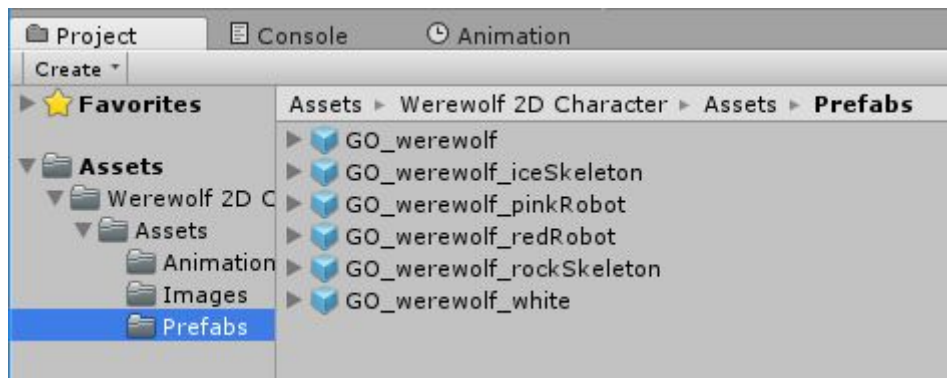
Project Console Animation

Create

Favorites

Assets
Werewolf 2D C
Assets
Animation
Images
Prefabs

Assets ▸ Werewolf 2D Character ▸ Assets ▸ Prefabs

GO_werewolf
GO_werewolf_iceSkeleton
GO_werewolf_pinkRobot
GO_werewolf_redRobot
GO_werewolf_rockSkeleton
GO_werewolf_white